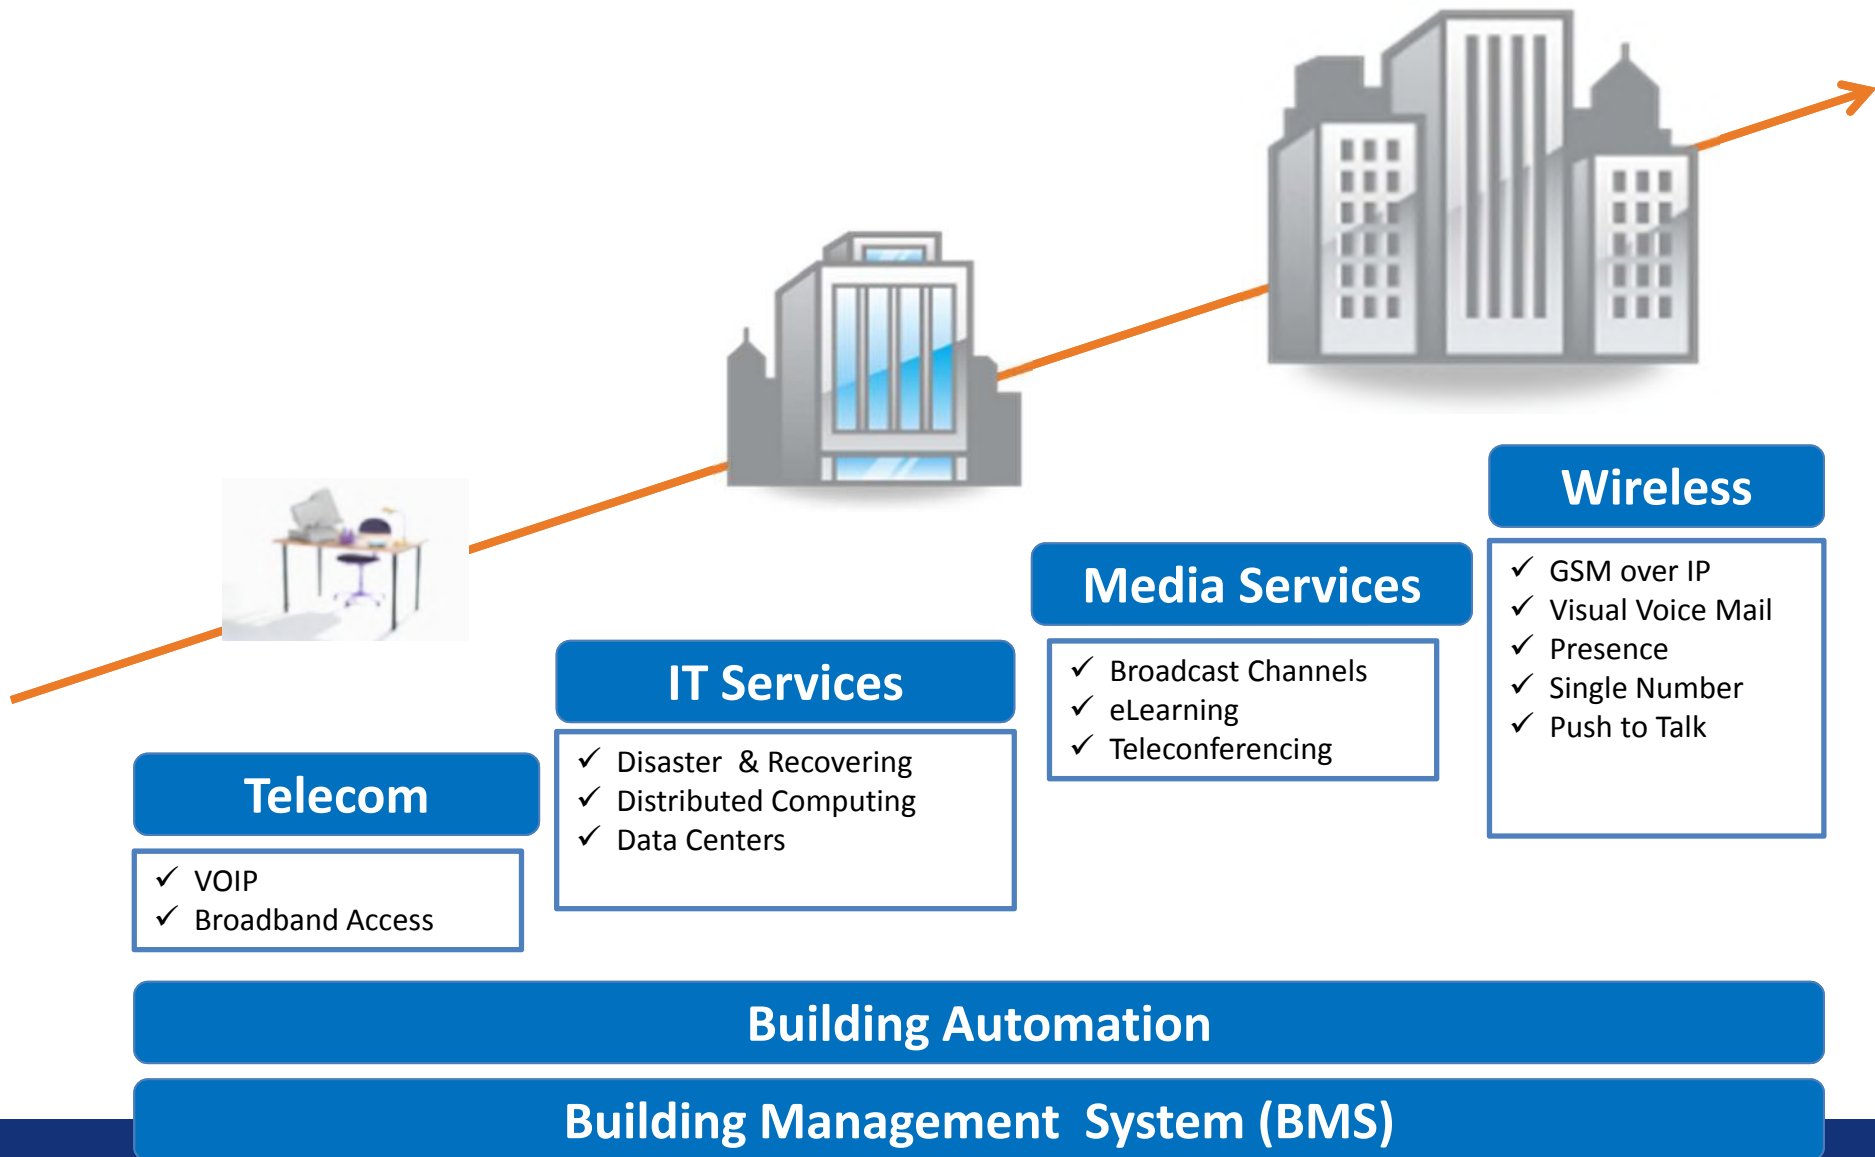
Wireless

✓ GSM over IP
✓ Visual Voice Mail
✓ Presence
✓ Single Number
✓ Push to Talk

Media Services

✓ Broadcast Channels
✓ eLearning
✓ Teleconferencing

IT Services

✓ Disaster & Recovering
✓ Distributed Computing
✓ Data Centers

Telecom

✓ VOIP
✓ Broadband Access

Building Automation

Building Management System (BMS)